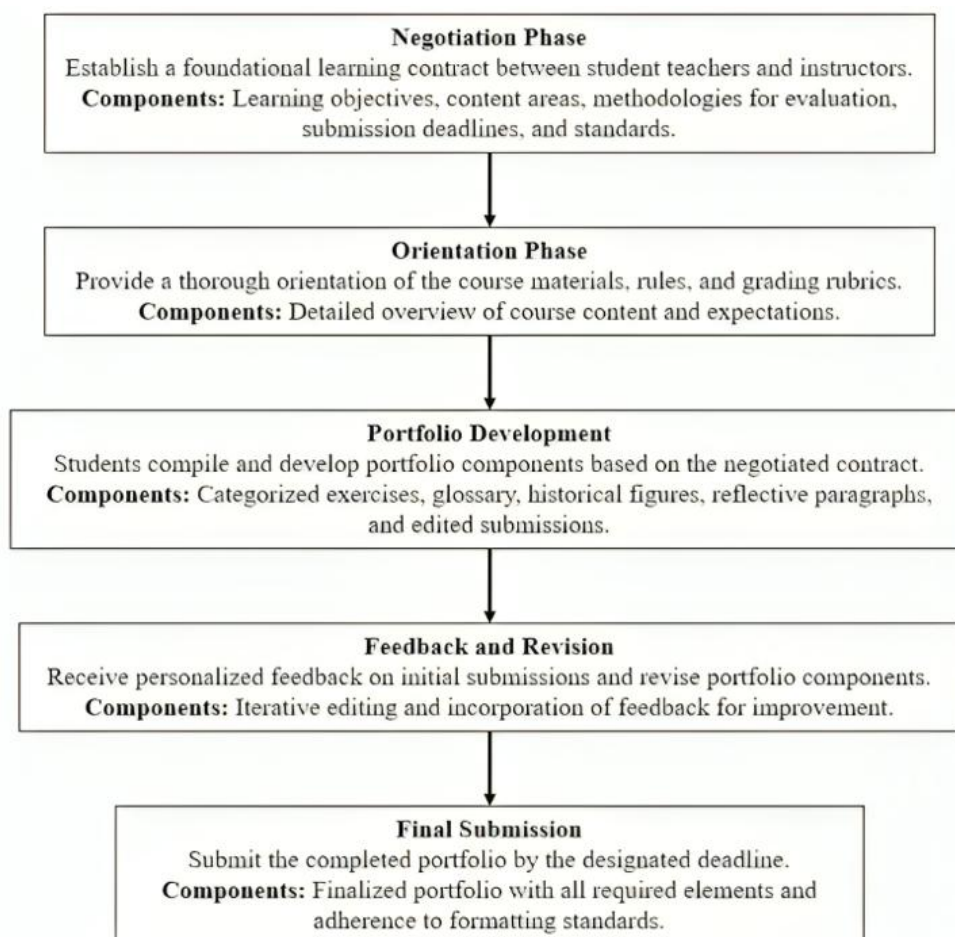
Negotiation Phase
Establish a foundational learning contract between student teachers and instructors.
Components: Learning objectives, content areas, methodologies for evaluation, submission deadlines, and standards.

Orientation Phase
Provide a thorough orientation of the course materials, rules, and grading rubrics.
Components: Detailed overview of course content and expectations.

Portfolio Development
Students compile and develop portfolio components based on the negotiated contract.
Components: Categorized exercises, glossary, historical figures, reflective paragraphs, and edited submissions.

Feedback and Revision
Receive personalized feedback on initial submissions and revise portfolio components.
Components: Iterative editing and incorporation of feedback for improvement.

Final Submission
Submit the completed portfolio by the designated deadline.
Components: Finalized portfolio with all required elements and adherence to formatting standards.